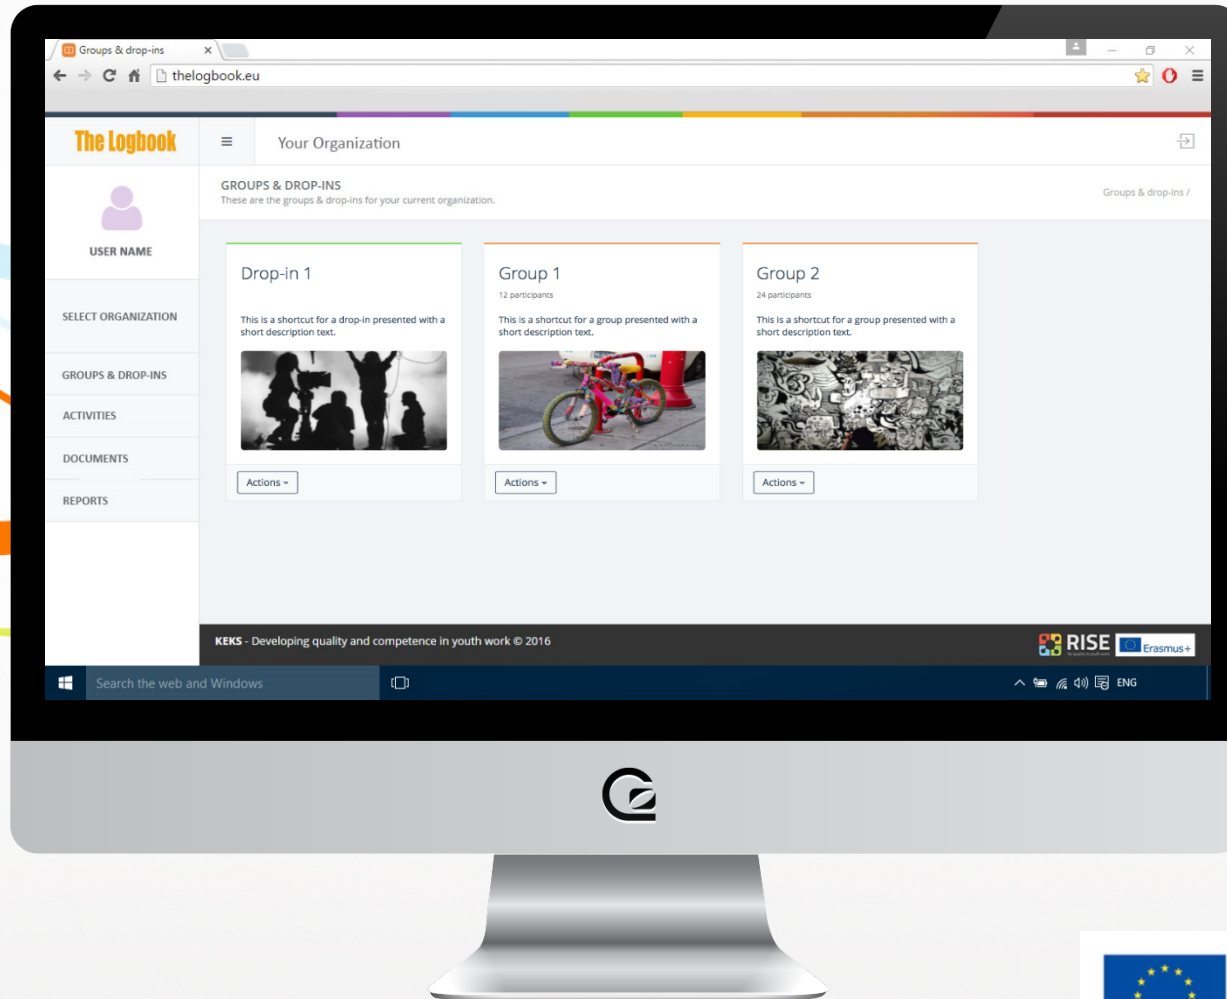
Groups & drop-ins
thelogbook.eu

The Logbook
Your Organization

USER NAME

SELECT ORGANIZATION
GROUPS & DROP-INS
ACTIVITIES
DOCUMENTS
REPORTS

GROUPS & DROP-INS
These are the groups & drop-ins for your current organization.

Groups & drop-ins /

Drop-in 1
This is a shortcut for a drop-in presented with a short description text.
Actions

Group 1
12 participants
This is a shortcut for a group presented with a short description text.
Actions

Group 2
24 participants
This is a shortcut for a group presented with a short description text.
Actions

KEKS - Developing quality and competence in youth work © 2016

RISE
Erasmus+

Search the web and Windows
ENG